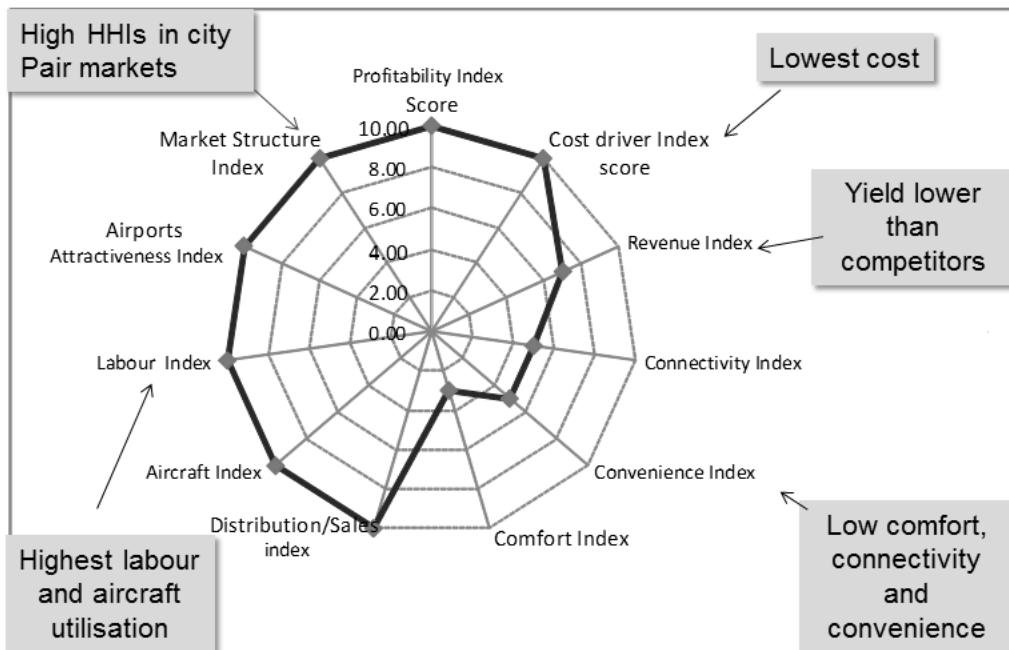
High HHIs in city Pair markets

Lowest cost

Profitability Index Score

Cost driver Index score

Market Structure Index

10.00
8.00
6.00
4.00
2.00
0.00

Yield lower than competitors

Airports Attractiveness Index

Revenue Index

Connectivity Index

Labour Index

Convenience Index

Aircraft Index

Distribution/Sales index

Comfort Index

Highest labour and aircraft utilisation

Low comfort, connectivity and convenience